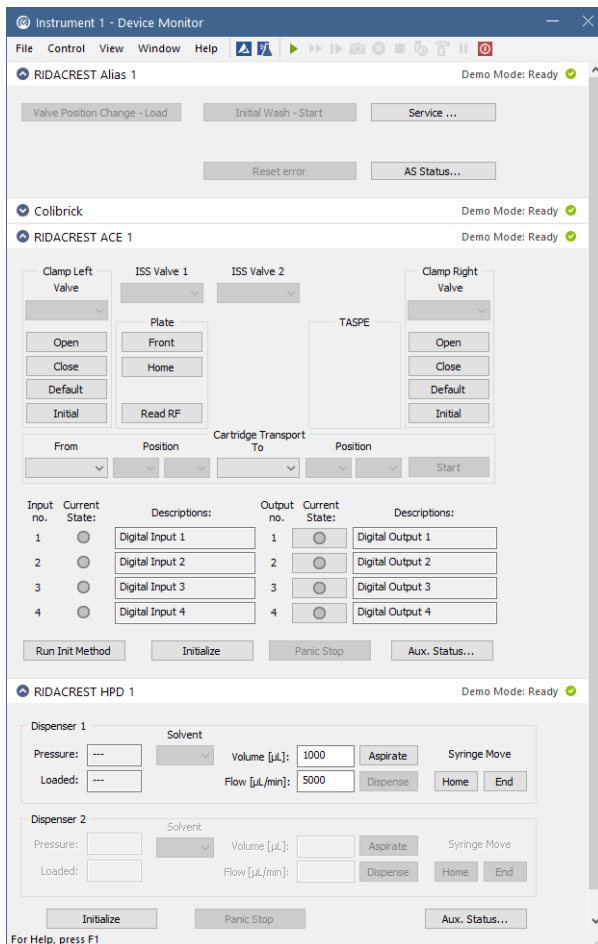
Instrument 1 - Device Monitor

File Control View Window Help

RIDACREST Alias 1
Demo Mode: Ready

Valve Position Change - Load
Initial Wash - Start
Service ...
Reset error
AS Status...

Colibrick
Demo Mode: Ready

RIDACREST ACE 1
Demo Mode: Ready

Clamp Left Valve
ISS Valve 1
ISS Valve 2
Clamp Right Valve

Plate
TASPE

Open
Front
Open
Close
Home
Close
Default
Default
Initial
Read RF
Initial

Cartridge Transport
From
Position
To
Position
Start

| Input no. | Current State: | Descriptions: | Output no. | Current State: | Descriptions: |
|---|---|---|---|---|---|
| 1 | | Digital Input 1 | 1 | | Digital Output 1 |
| 2 | | Digital Input 2 | 2 | | Digital Output 2 |
| 3 | | Digital Input 3 | 3 | | Digital Output 3 |
| 4 | | Digital Input 4 | 4 | | Digital Output 4 |

Run Init Method
Initialize
Panic Stop
Aux. Status...

RIDACREST HPD 1
Demo Mode: Ready

Dispenser 1
Solvent
Pressure: ---
Volume [µL]: 1000
Aspirate
Syringe Move
Loaded: ---
Flow [µL/min]: 5000
Dispense
Home
End

Dispenser 2
Solvent
Pressure:
Volume [µL]:
Aspirate
Syringe Move
Loaded:
Flow [µL/min]:
Dispense
Home
End

Initialize
Panic Stop
Aux. Status...

For Help, press F1